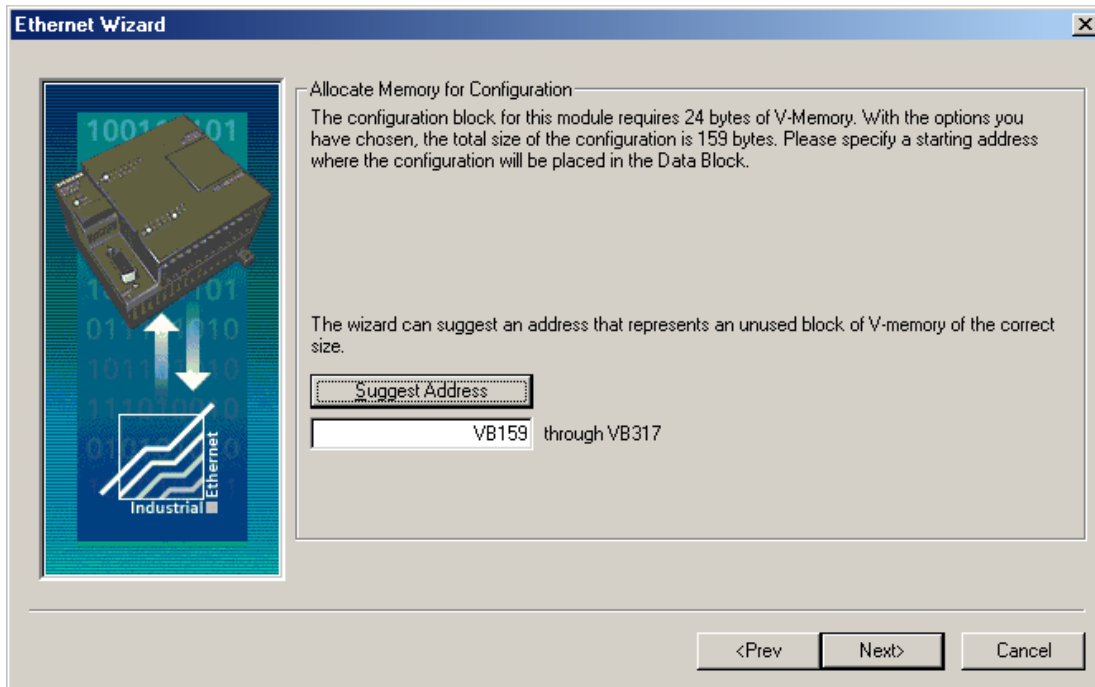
Ethernet Wizard

Allocate Memory for Configuration

The configuration block for this module requires 24 bytes of V-Memory. With the options you have chosen, the total size of the configuration is 159 bytes. Please specify a starting address where the configuration will be placed in the Data Block.

The wizard can suggest an address that represents an unused block of V-memory of the correct size.

Suggest Address

VB159 through VB317

Industrial Ethernet

<Prev Next> Cancel